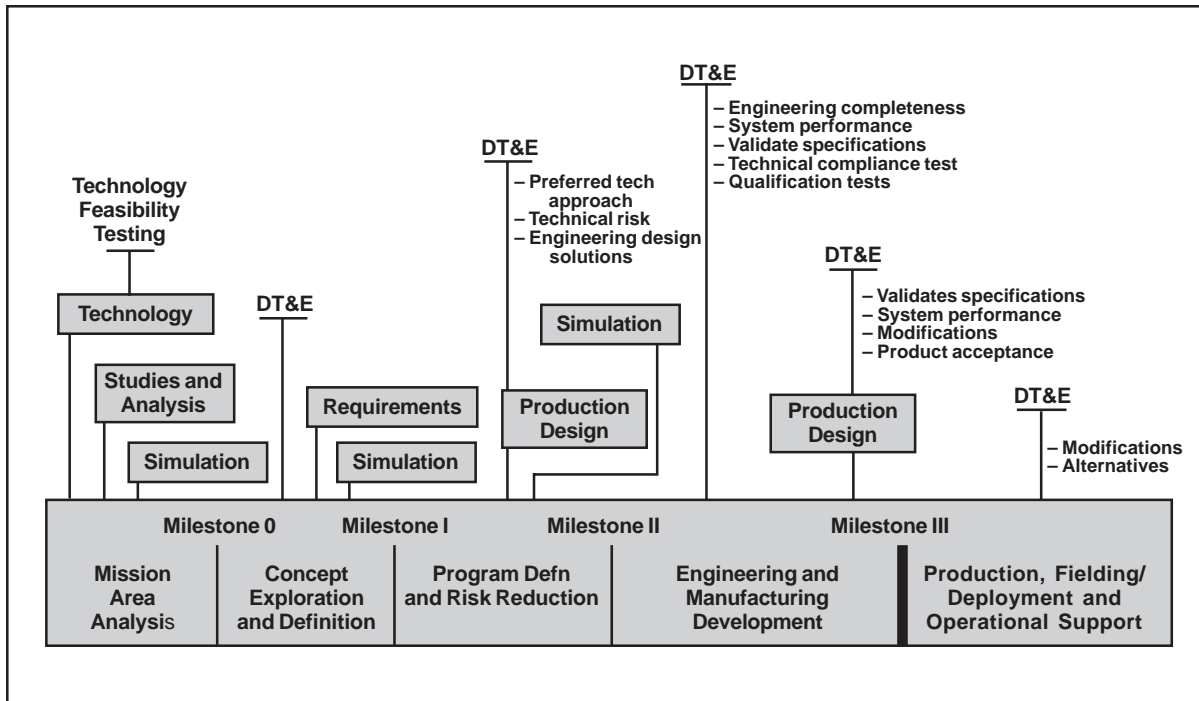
DT&E
– Engineering completeness
– System performance
– Validate specifications
– Technical compliance test
– Qualification tests

DT&E
– Preferred tech approach
– Technical risk
– Engineering design solutions

Technology Feasibility Testing

Technology

DT&E

Studies and Analysis

Simulation

Requirements

Simulation

Simulation

Production Design

DT&E
– Validates specifications
– System performance
– Modifications
– Product acceptance

Production Design

DT&E
– Modifications
– Alternatives

Milestone 0
Milestone I
Milestone II
Milestone III

Mission Area Analysis

Concept Exploration and Definition

Program Defn and Risk Reduction

Engineering and Manufacturing Development

Production, Fielding/ Deployment and Operational Support